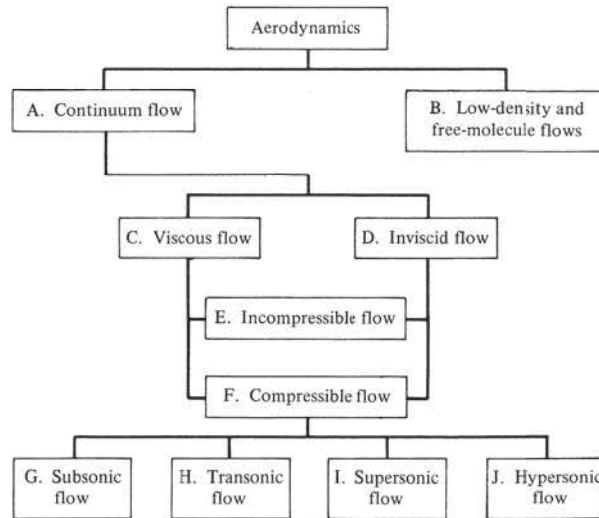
Aerodynamics

A. Continuum flow

B. Low-density and free-molecule flows

C. Viscous flow

D. Inviscid flow

E. Incompressible flow

F. Compressible flow

G. Subsonic flow

H. Transonic flow

I. Supersonic flow

J. Hypersonic flow